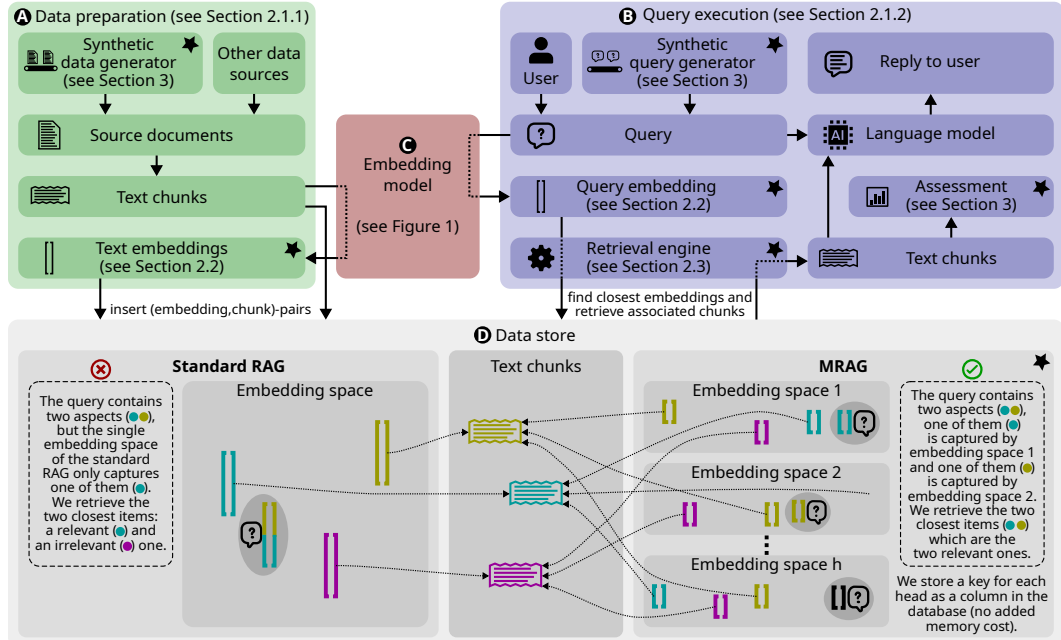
A Data preparation (see Section 2.1.1)

Synthetic data generator (see Section 3)

Other data sources

Source documents

Text chunks

Text embeddings (see Section 2.2)

C Embedding model

(see Figure 1)

B Query execution (see Section 2.1.2)

User

Synthetic query generator (see Section 3)

Reply to user

Query

Language model

Query embedding (see Section 2.2)

Assessment (see Section 3)

Retrieval engine (see Section 2.3)

Text chunks

insert (embedding,chunk)-pairs

find closest embeddings and retrieve associated chunks

D Data store

Standard RAG

The query contains two aspects (● ●), but the single embedding space of the standard RAG only captures one of them (●). We retrieve the two closest items: a relevant (●) and an irrelevant (●) one.

Embedding space

Text chunks

MRAG

Embedding space 1

Embedding space 2

Embedding space h

The query contains two aspects (● ●), one of them (●) is captured by embedding space 1 and one of them (●) is captured by embedding space 2. We retrieve the two closest items (● ●) which are the two relevant ones.

We store a key for each head as a column in the database (no added memory cost).